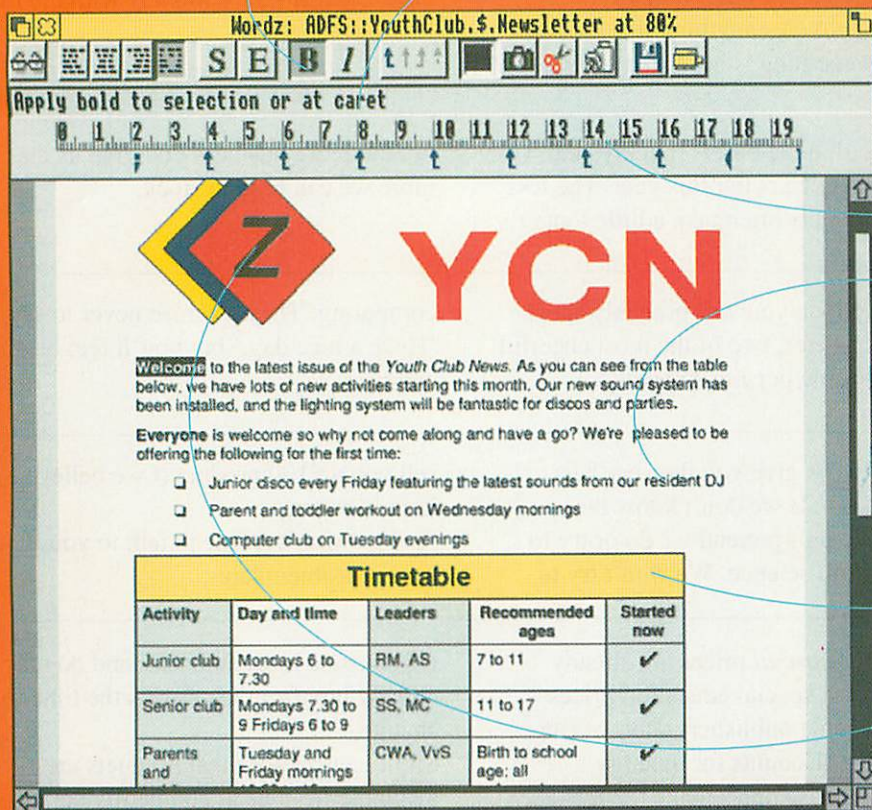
Wordz: ADFS::YouthClub.$.Newsletter at 80%

S E B I

Apply bold to selection or at caret

0 1 2 3 4 5 6 7 8 9 10 11 12 13 14 15 16 17 18 19

Z

YCN

Welcome to the latest issue of the *Youth Club News*. As you can see from the table below, we have lots of new activities starting this month. Our new sound system has been installed, and the lighting system will be fantastic for discos and parties.

**Everyone** is welcome so why not come along and have a go? We're pleased to be offering the following for the first time:

- Junior disco every Friday featuring the latest sounds from our resident DJ
- Parent and toddler workout on Wednesday mornings
- Computer club on Tuesday evenings

| Timetable | | | | |
|---|---|---|---|---|
| Activity | Day and time | Leaders | Recommended ages | Started now |
| Junior club | Mondays 6 to 7.30 | RM, AS | 7 to 11 | ✔ |
| Senior club | Mondays 7.30 to 9 Fridays 6 to 9 | SS, MC | 11 to 17 | ✔ |
| Parents and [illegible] | Tuesday and Friday mornings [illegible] | CWA, VvS | Birth to school age: all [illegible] | ✔ |